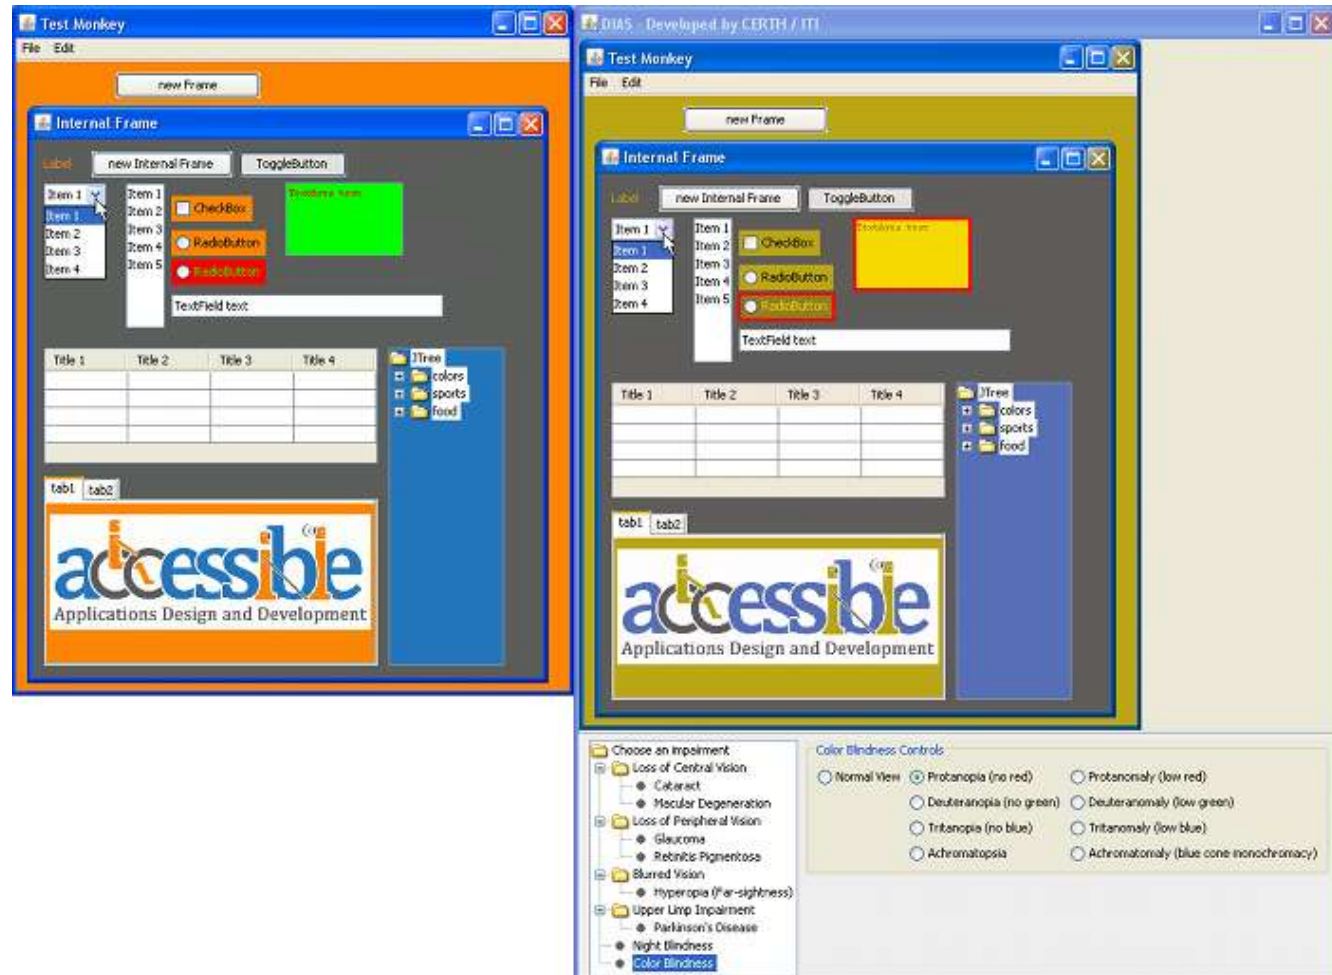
Test Monkey
File Edit
new Frame
Internal Frame
Label
new Internal Frame
ToggleButton
Item 1
Item 1
Item 2
Item 3
Item 4
Item 1
Item 2
Item 3
Item 4
Item 5
CheckBox
RadioButton
RadioButton
TextArea text
TextField text

| Title 1 | Title 2 | Title 3 | Title 4 |
|---|---|---|---|
| | | | |
| | | | |
| | | | |
| | | | |

JTree
colors
sports
food
tab1 tab2
accessible
Applications Design and Development

DIAS - Developed by CERTH / ITI
Test Monkey
File Edit
new Frame
Internal Frame
Label
new Internal Frame
ToggleButton
Item 1
Item 1
Item 2
Item 3
Item 4
Item 1
Item 2
Item 3
Item 4
Item 5
CheckBox
RadioButton
RadioButton
TextArea text
TextField text

| Title 1 | Title 2 | Title 3 | Title 4 |
|---|---|---|---|
| | | | |
| | | | |
| | | | |
| | | | |

JTree
colors
sports
food
tab1 tab2
accessible
Applications Design and Development

Choose an impairment
Loss of Central Vision
Cataract
Macular Degeneration
Loss of Peripheral Vision
Glaucoma
Retinitis Pigmentosa
Blurred Vision
Hyperopia (Far-sightness)
Upper Limp Impairment
Parkinson's Disease
Night Blindness
Color Blindness

Color Blindness Controls
Normal View
Protanopia (no red)
Protanomaly (low red)
Deuteranopia (no green)
Deuteranomaly (low green)
Tritanopia (no blue)
Tritanomaly (low blue)
Achromatopsia
Achromatomaly (blue cone monochromacy)